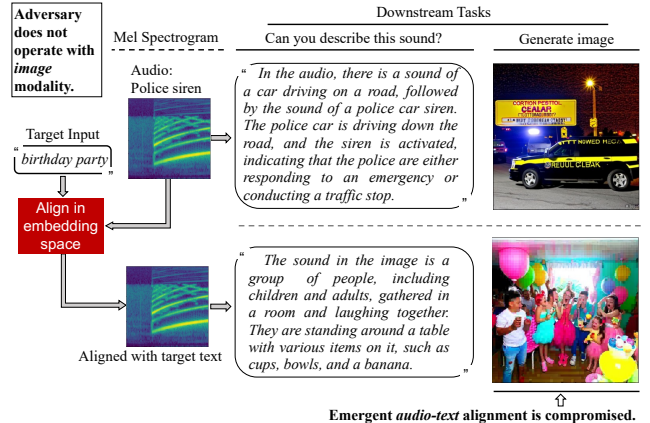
Adversary does not operate with *image* modality.

Mel Spectrogram

Downstream Tasks

Can you describe this sound?

Generate image

Audio: Police siren

" In the audio, there is a sound of a car driving on a road, followed by the sound of a police car siren. The police car is driving down the road, and the siren is activated, indicating that the police are either responding to an emergency or conducting a traffic stop. "

CORTION PESTOL CEALAR

Target Input

" birthday party "

Align in embedding space

" The sound in the image is a group of people, including children and adults, gathered in a room and laughing together. They are standing around a table with various items on it, such as cups, bowls, and a banana. "

Aligned with target text

Emergent *audio-text* alignment is compromised.